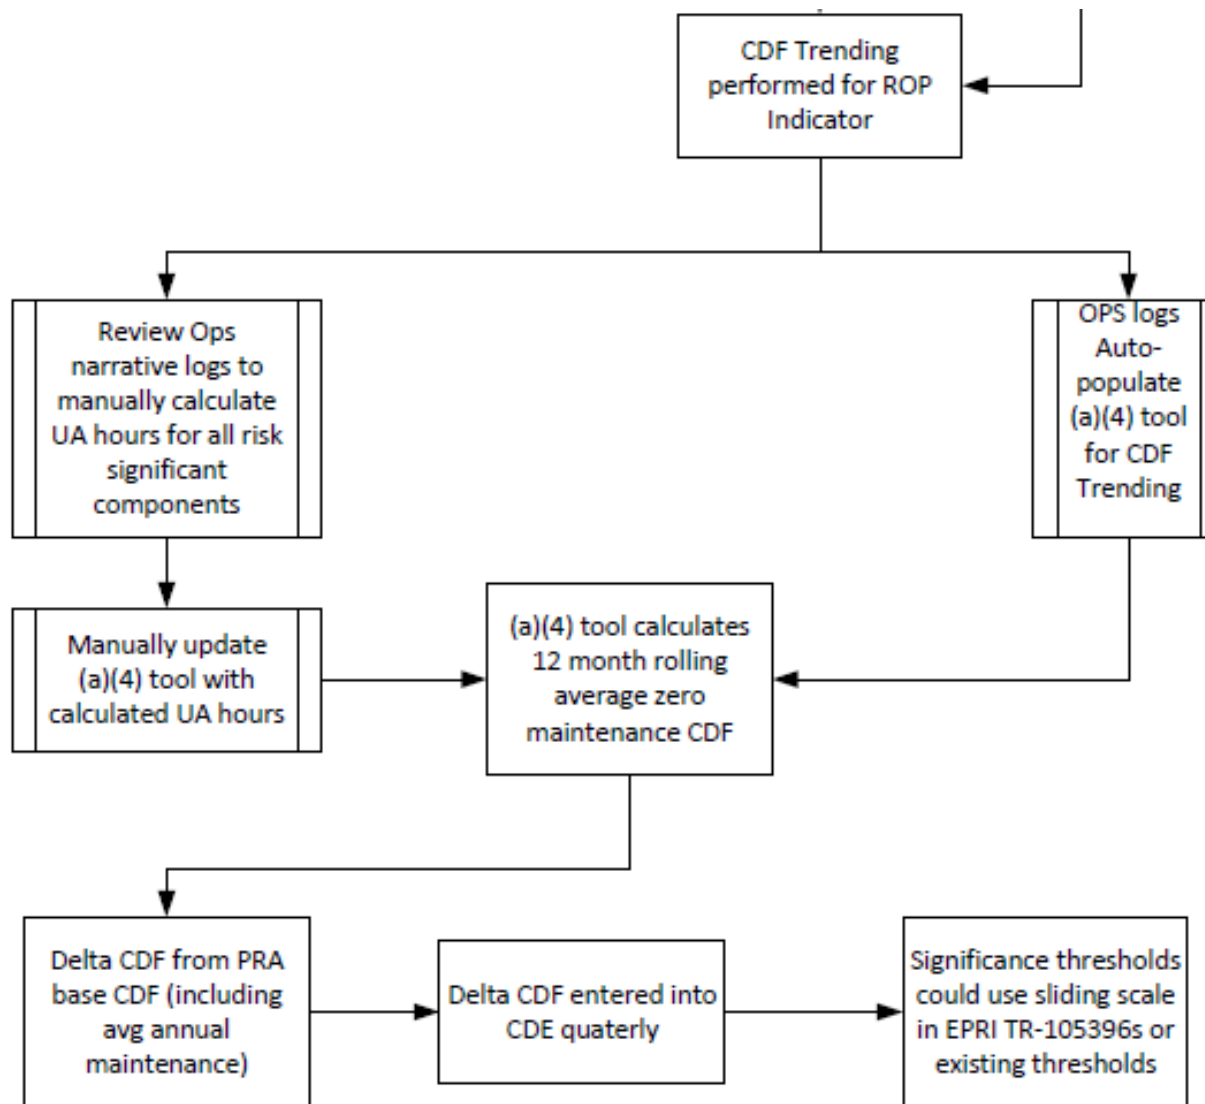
CDF Trending performed for ROP Indicator

Review Ops narrative logs to manually calculate UA hours for all risk significant components

OPS logs Auto-populate (a)(4) tool for CDF Trending

Manually update (a)(4) tool with calculated UA hours

(a)(4) tool calculates 12 month rolling average zero maintenance CDF

Delta CDF from PRA base CDF (including avg annual maintenance)

Delta CDF entered into CDE quaterly

Significance thresholds could use sliding scale in EPRI TR-105396s or existing thresholds